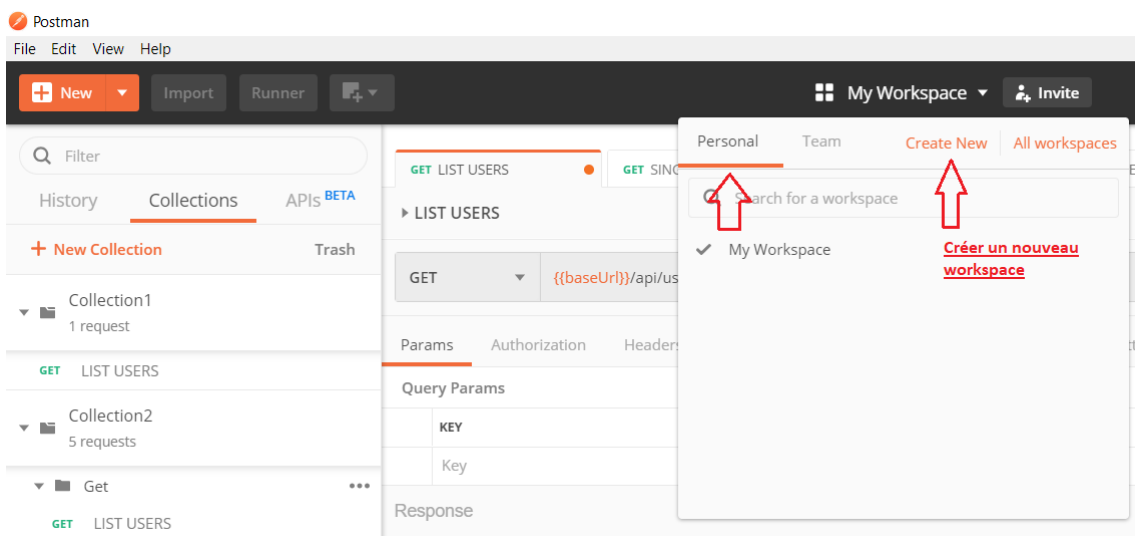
Postman
File Edit View Help

New
Import
Runner
My Workspace
Invite

Filter
History
Collections
APIs BETA
+ New Collection
Trash

Collection1
1 request
GET LIST USERS

Collection2
5 requests
Get
GET LIST USERS

GET LIST USERS
GET SING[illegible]
▸ LIST USERS
GET
{{baseUrl}}/api/us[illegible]
Params
Authorization
Header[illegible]
Query Params
KEY
Key
Response

Personal
Team
Create New
All workspaces
Search for a workspace
My Workspace
Créer un nouveau workspace